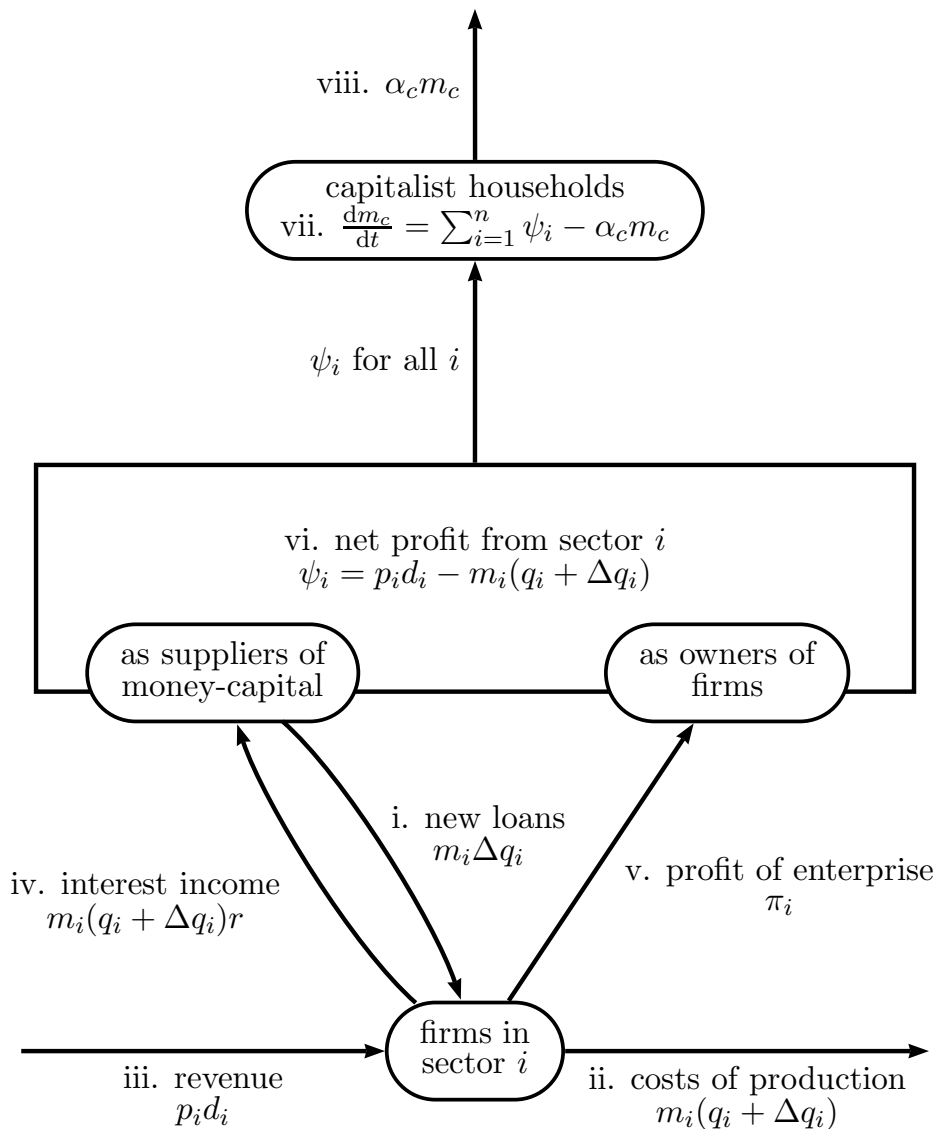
viii. $\alpha_c m_c$

capitalist households
vii. $\frac{\mathrm{d}m_c}{\mathrm{d}t} = \sum_{i=1}^{n} \psi_i - \alpha_c m_c$

$\psi_i$ for all $i$

vi. net profit from sector $i$
$\psi_i = p_i d_i - m_i(q_i + \Delta q_i)$

as suppliers of money-capital

as owners of firms

i. new loans
$m_i \Delta q_i$

iv. interest income
$m_i(q_i + \Delta q_i)r$

v. profit of enterprise
$\pi_i$

firms in sector $i$

iii. revenue
$p_i d_i$

ii. costs of production
$m_i(q_i + \Delta q_i)$